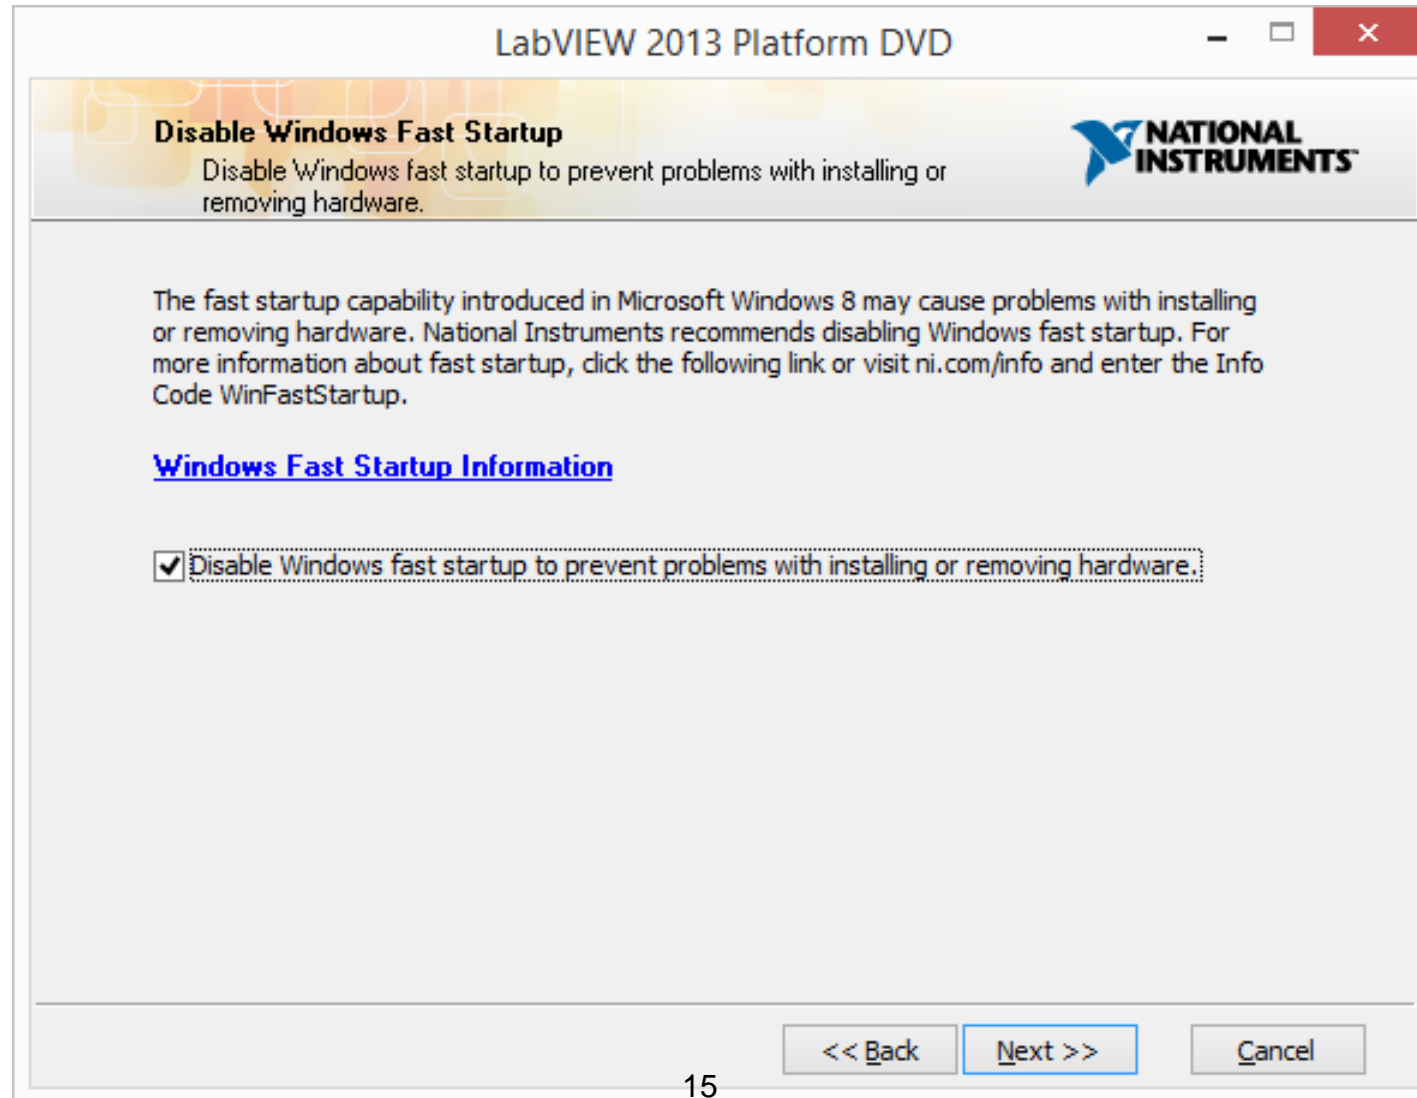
LabVIEW 2013 Platform DVD

Disable Windows Fast Startup

Disable Windows fast startup to prevent problems with installing or removing hardware.

NATIONAL INSTRUMENTS

The fast startup capability introduced in Microsoft Windows 8 may cause problems with installing or removing hardware. National Instruments recommends disabling Windows fast startup. For more information about fast startup, click the following link or visit ni.com/info and enter the Info Code WinFastStartup.

Windows Fast Startup Information

☑ Disable Windows fast startup to prevent problems with installing or removing hardware.

<< Back Next >> Cancel

15